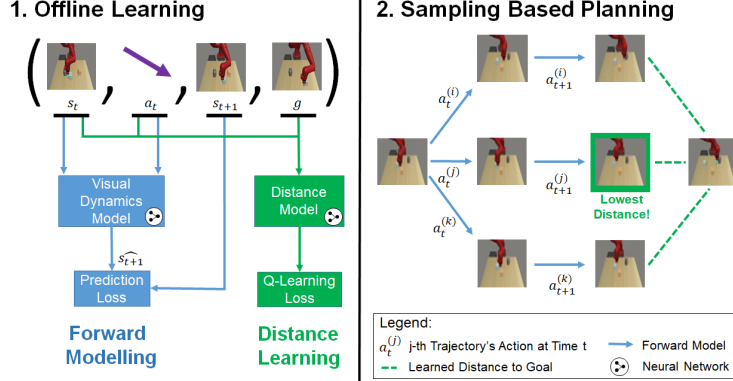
1. Offline Learning

$($ , , , $)$

$s_t$ $a_t$ $s_{t+1}$ $g$

Visual Dynamics Model

$\widehat{s_{t+1}}$

Prediction Loss

Distance Model

Q-Learning Loss

Forward Modelling

Distance Learning

2. Sampling Based Planning

$a_t^{(i)}$

$a_{t+1}^{(i)}$

$a_t^{(j)}$

$a_{t+1}^{(j)}$

Lowest Distance!

$a_t^{(k)}$

$a_{t+1}^{(k)}$

Legend:

$a_t^{(j)}$ j-th Trajectory's Action at Time t

Forward Model

Learned Distance to Goal

Neural Network